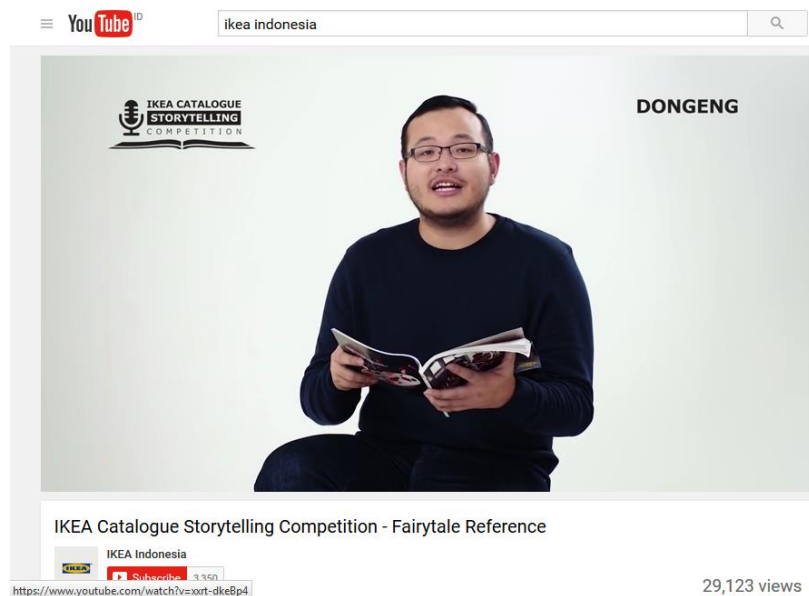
YouTube ID

ikea indonesia

IKEA CATALOGUE STORYTELLING COMPETITION

DONGENG

IKEA Catalogue Storytelling Competition - Fairytale Reference

IKEA Indonesia

IKEA

Subscribe 3,350

https://www.youtube.com/watch?v=xxrt-dkeBp4

29,123 views